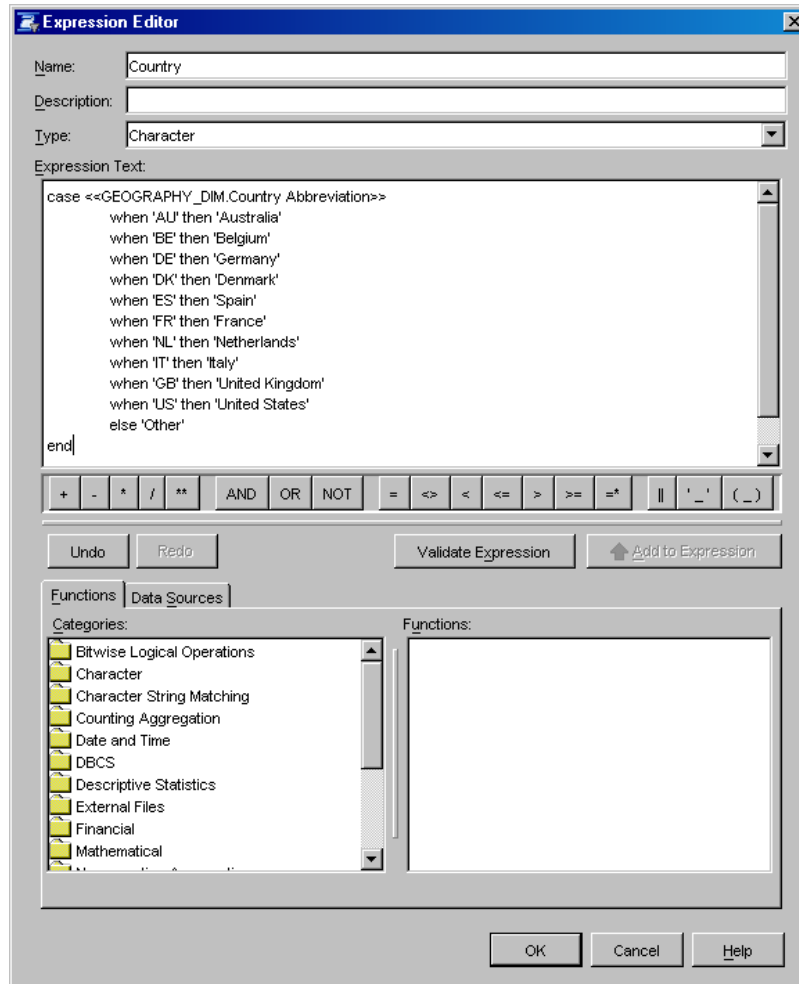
Expression Editor

Name: Country

Description:

Type: Character

Expression Text:

case <<GEOGRAPHY_DIM.Country Abbreviation>>
when 'AU' then 'Australia'
when 'BE' then 'Belgium'
when 'DE' then 'Germany'
when 'DK' then 'Denmark'
when 'ES' then 'Spain'
when 'FR' then 'France'
when 'NL' then 'Netherlands'
when 'IT' then 'Italy'
when 'GB' then 'United Kingdom'
when 'US' then 'United States'
else 'Other'
end

+ - * / ** AND OR NOT = <> < <= > >= =* || '_' (_)

Undo Redo Validate Expression Add to Expression

Functions Data Sources

Categories:
Bitwise Logical Operations
Character
Character String Matching
Counting Aggregation
Date and Time
DBCS
Descriptive Statistics
External Files
Financial
Mathematical
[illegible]

Functions:

OK Cancel Help